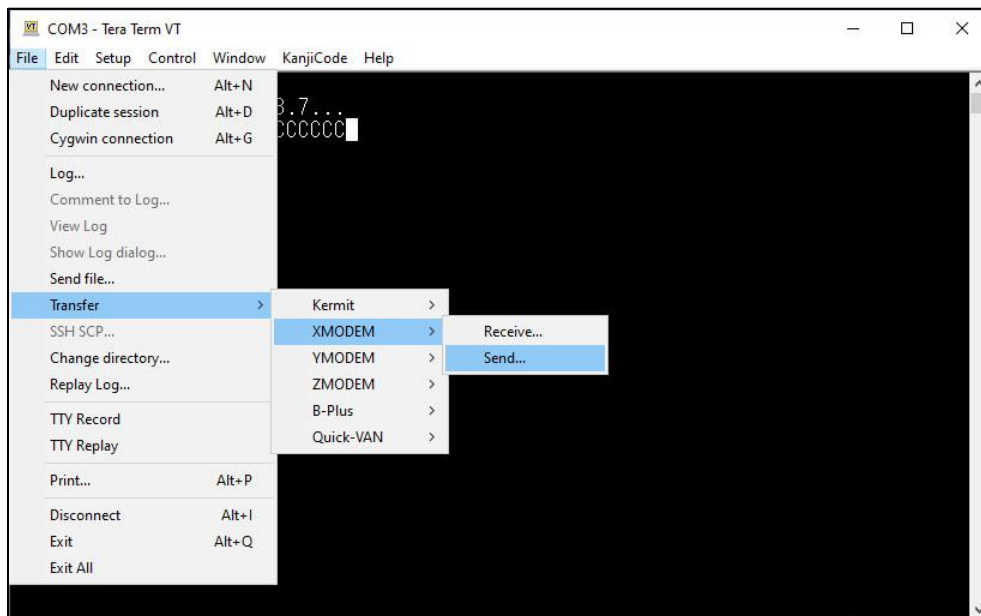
COM3 - Tera Term VT

File Edit Setup Control Window KanjiCode Help

New connection... Alt+N
Duplicate session Alt+D
Cygwin connection Alt+G
Log...
Comment to Log...
View Log
Show Log dialog...
Send file...
Transfer
SSH SCP...
Change directory...
Replay Log...
TTY Record
TTY Replay
Print... Alt+P
Disconnect Alt+I
Exit Alt+Q
Exit All

Kermit
XMODEM
YMODEM
ZMODEM
B-Plus
Quick-VAN

Receive...
Send...

3.7...
CCCCCC